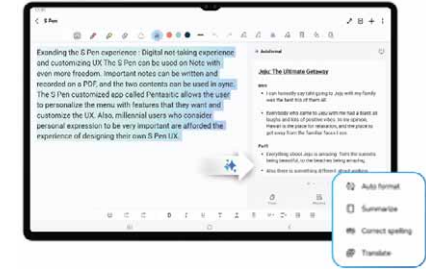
S Pen

Exanding the S Pen experience : Digital not taking experience and customizing UX The S Pen can be used on Note with even more freedom. Important notes can be written and recorded on a PDF, and the two contents can be used in sync. The S Pen customized app called Pentastic allows the user to personalize the menu with features that they want and customize the UX. Also, millennial users who consider personal expression to be very important are afforded the experience of designing their own S Pen UX.

Autoformat

Jeju: The Ultimate Getaway

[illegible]

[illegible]

Auto format

Summarize

Correct spelling

Translate